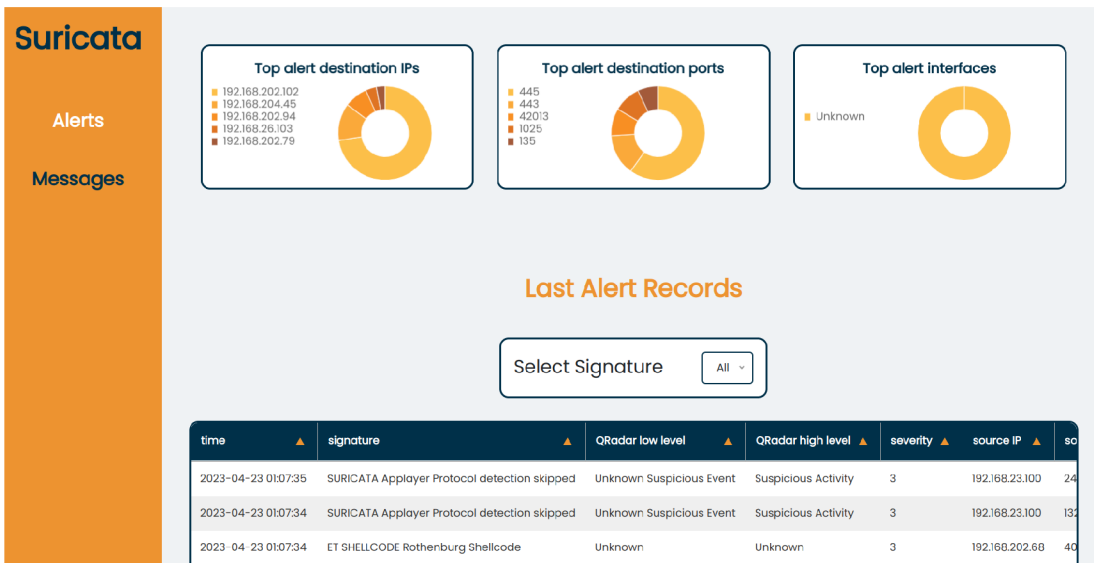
Suricata

Alerts

Messages

Top alert destination IPs

192.168.202.102
192.168.204.45
192.168.202.94
192.168.26.103
192.168.202.79

Top alert destination ports

445
443
42013
1025
135

Top alert interfaces

Unknown

Last Alert Records

Select Signature All

| time | signature | QRadar low level | QRadar high level | severity | source IP | so |
|---|---|---|---|---|---|---|
| 2023-04-23 01:07:35 | SURICATA Applayer Protocol detection skipped | Unknown Suspicious Event | Suspicious Activity | 3 | 192.168.23.100 | 24 |
| 2023-04-23 01:07:34 | SURICATA Applayer Protocol detection skipped | Unknown Suspicious Event | Suspicious Activity | 3 | 192.168.23.100 | 13 |
| 2023-04-23 01:07:34 | ET SHELLCODE Rothenburg Shellcode | Unknown | Unknown | 3 | 192.168.202.68 | 40 |